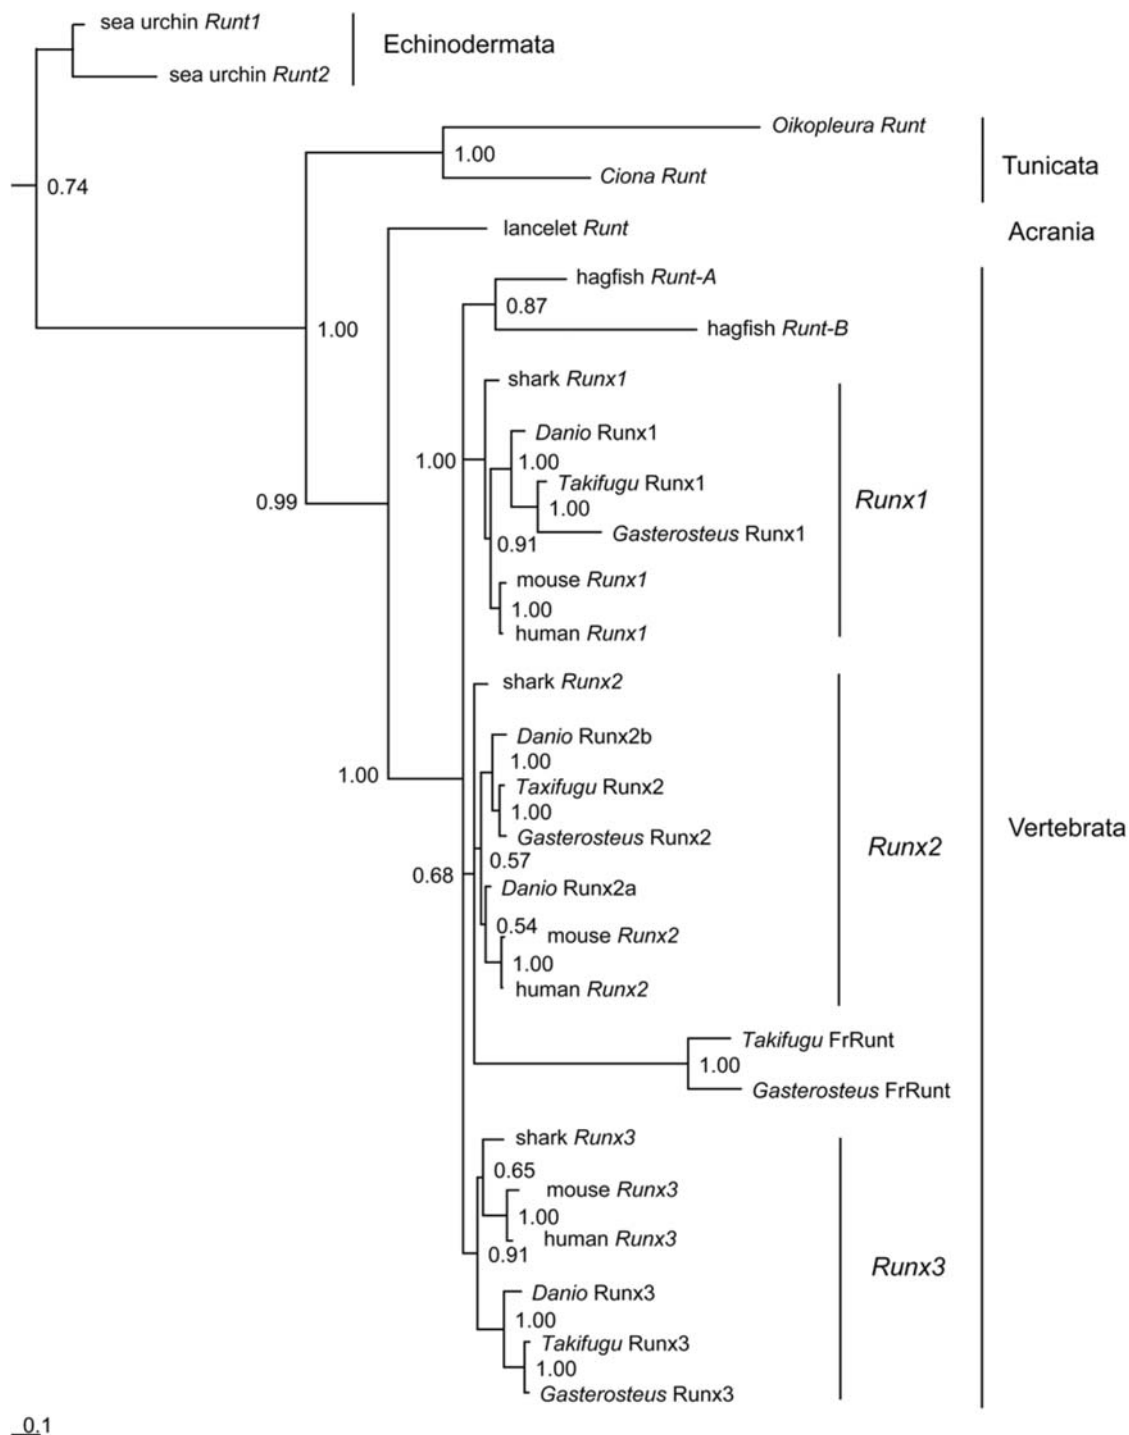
sea urchin Runt1
sea urchin Runt2
Echinodermata
Oikopleura Runt
1.00
Ciona Runt
Tunicata
0.74
lancelet Runt
Acrania
hagfish Runt-A
0.87
hagfish Runt-B
1.00
shark Runx1
Danio Runx1
1.00
1.00
Takifugu Runx1
1.00
Runx1
0.99
Gasterosteus Runx1
0.91
mouse Runx1
1.00
human Runx1
shark Runx2
Danio Runx2b
1.00
1.00
Taxifugu Runx2
1.00
Gasterosteus Runx2
Runx2
Vertebrata
0.57
0.68
Danio Runx2a
0.54
mouse Runx2
1.00
human Runx2
Takifugu FrRunt
1.00
Gasterosteus FrRunt
shark Runx3
0.65
mouse Runx3
1.00
human Runx3
0.91
Runx3
Danio Runx3
1.00
Takifugu Runx3
1.00
Gasterosteus Runx3
0.1